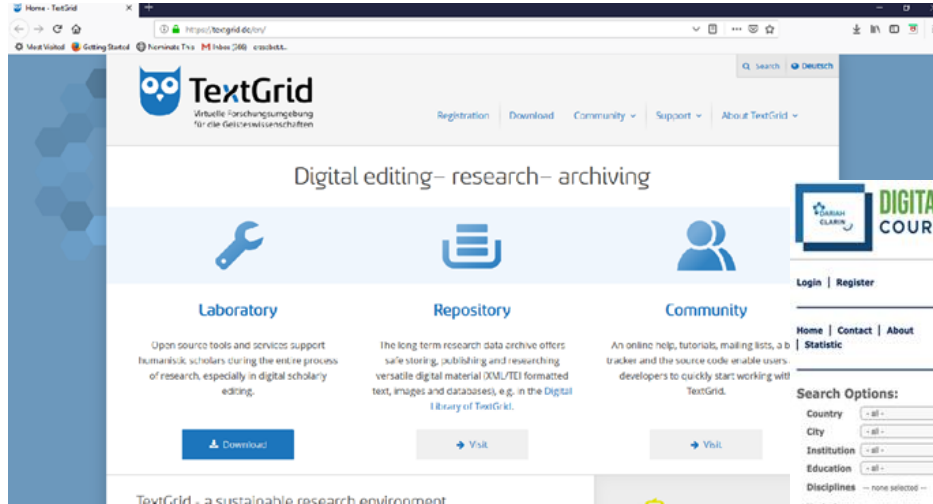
Home - TextGrid
https://textgrid.de/en/
Most Visited Getting Started Nominate Tvs Inbox (366) crossbeat.

Search Deutsch

TextGrid
Virtuelle Forschungsumgebung für die Geisteswissenschaften

Registration Download Community Support About TextGrid

Digital editing– research– archiving

Laboratory
Open source tools and services support humanistic scholars during the entire process of research, especially in digital scholarly editing.
Download

Repository
The long term research data archive offers safe storing, publishing and researching versatile digital material (XML/TEI formatted text, images and databases), e.g. in the Digital Library of TextGrid.
Visit

Community
An online help, tutorials, mailing lists, a b tracker and the source code enable users developers to quickly start working wit TextGrid.
Visit

TextGrid - a sustainable research environment

DARIAH CLARIN
DIGITA COUR

Login | Register

Home | Contact | About | Statistic

Search Options:
Country - all -
City - all -
Institution - all -
Education - all -
Disciplines -- none selected --